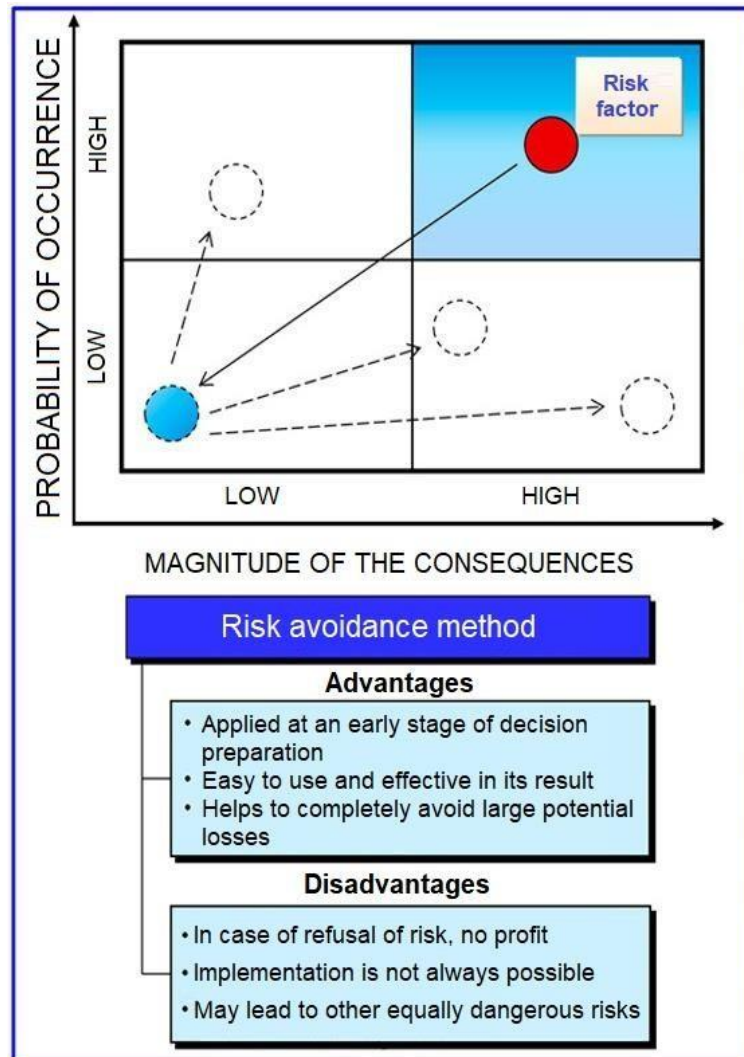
PROBABILITY OF OCCURRENCE

HIGH

LOW

Risk factor

LOW

HIGH

MAGNITUDE OF THE CONSEQUENCES

Risk avoidance method

Advantages

• Applied at an early stage of decision preparation
• Easy to use and effective in its result
• Helps to completely avoid large potential losses

Disadvantages

• In case of refusal of risk, no profit
• Implementation is not always possible
• May lead to other equally dangerous risks